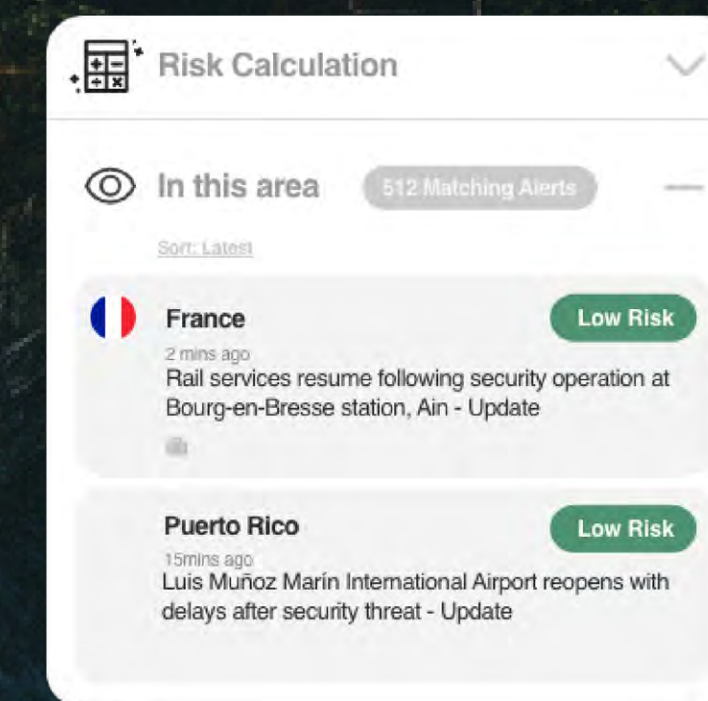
Risk Calculation

In this area 512 Matching Alerts

Sort: Latest

France
Low Risk
2 mins ago
Rail services resume following security operation at Bourg-en-Bresse station, Ain - Update

Puerto Rico
Low Risk
15mins ago
Luis Muñoz Marín International Airport reopens with delays after security threat - Update